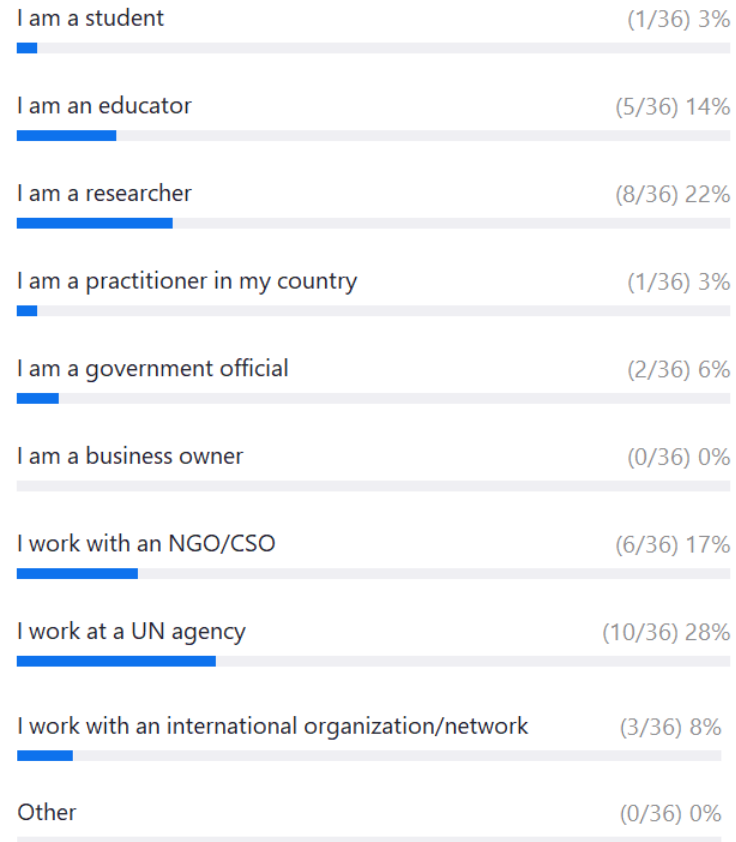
I am a student (1/36) 3%

I am an educator (5/36) 14%

I am a researcher (8/36) 22%

I am a practitioner in my country (1/36) 3%

I am a government official (2/36) 6%

I am a business owner (0/36) 0%

I work with an NGO/CSO (6/36) 17%

I work at a UN agency (10/36) 28%

I work with an international organization/network (3/36) 8%

Other (0/36) 0%